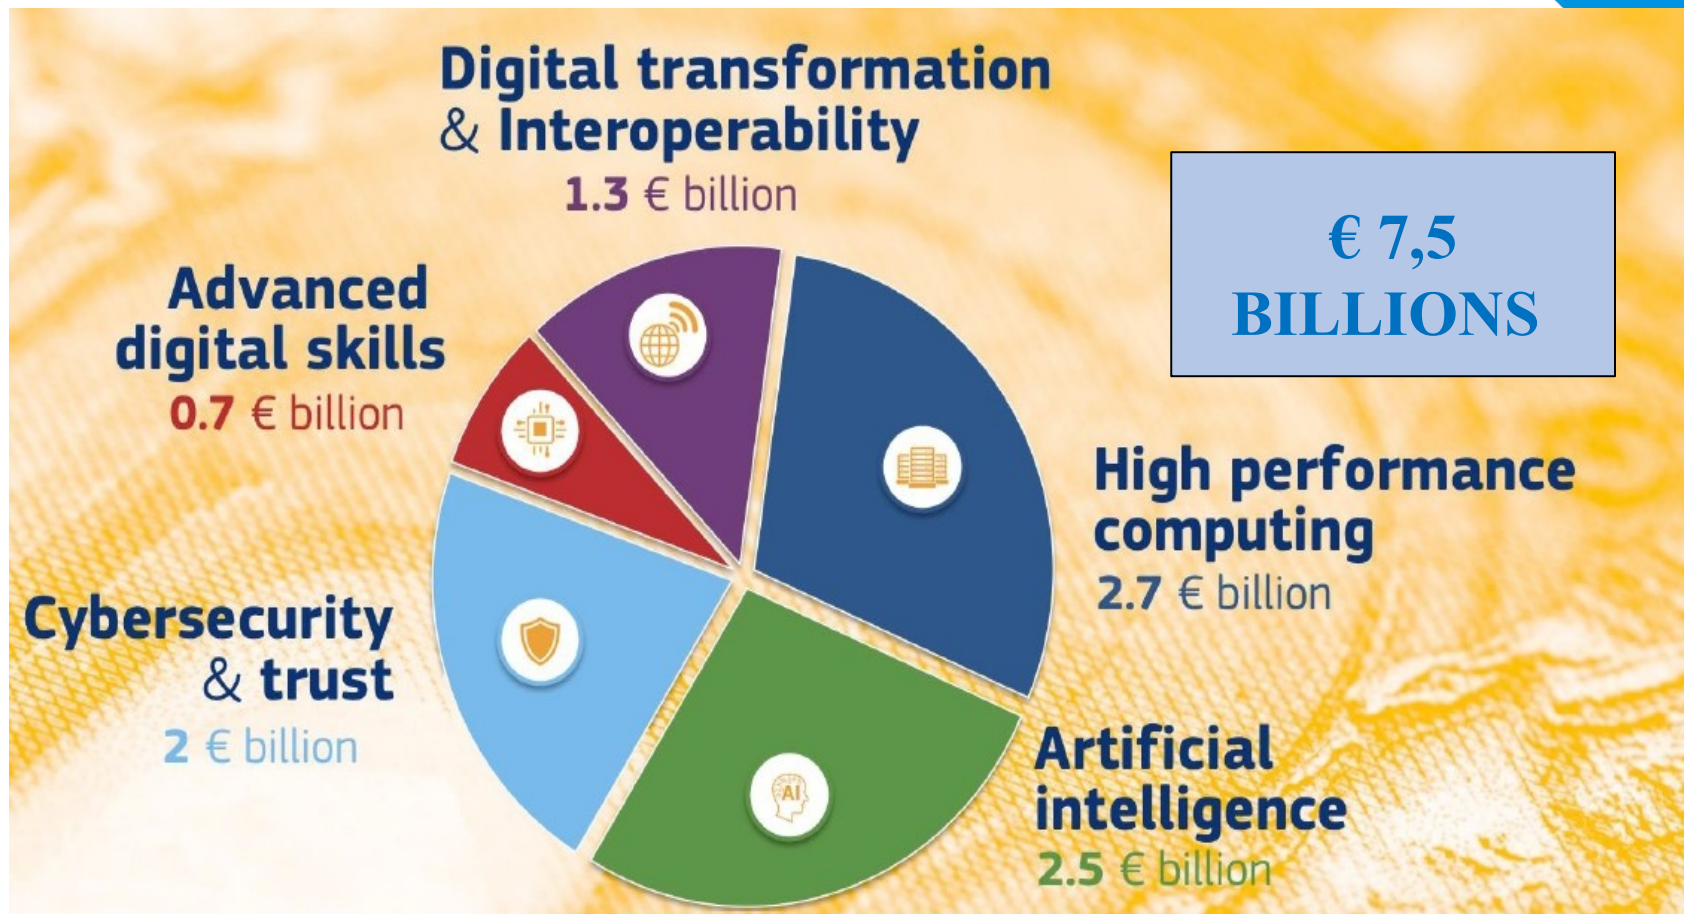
Digital transformation & Interoperability
1.3 € billion

€ 7,5 BILLIONS

Advanced digital skills
0.7 € billion

High performance computing
2.7 € billion

Cybersecurity & trust
2 € billion

AI

Artificial intelligence
2.5 € billion